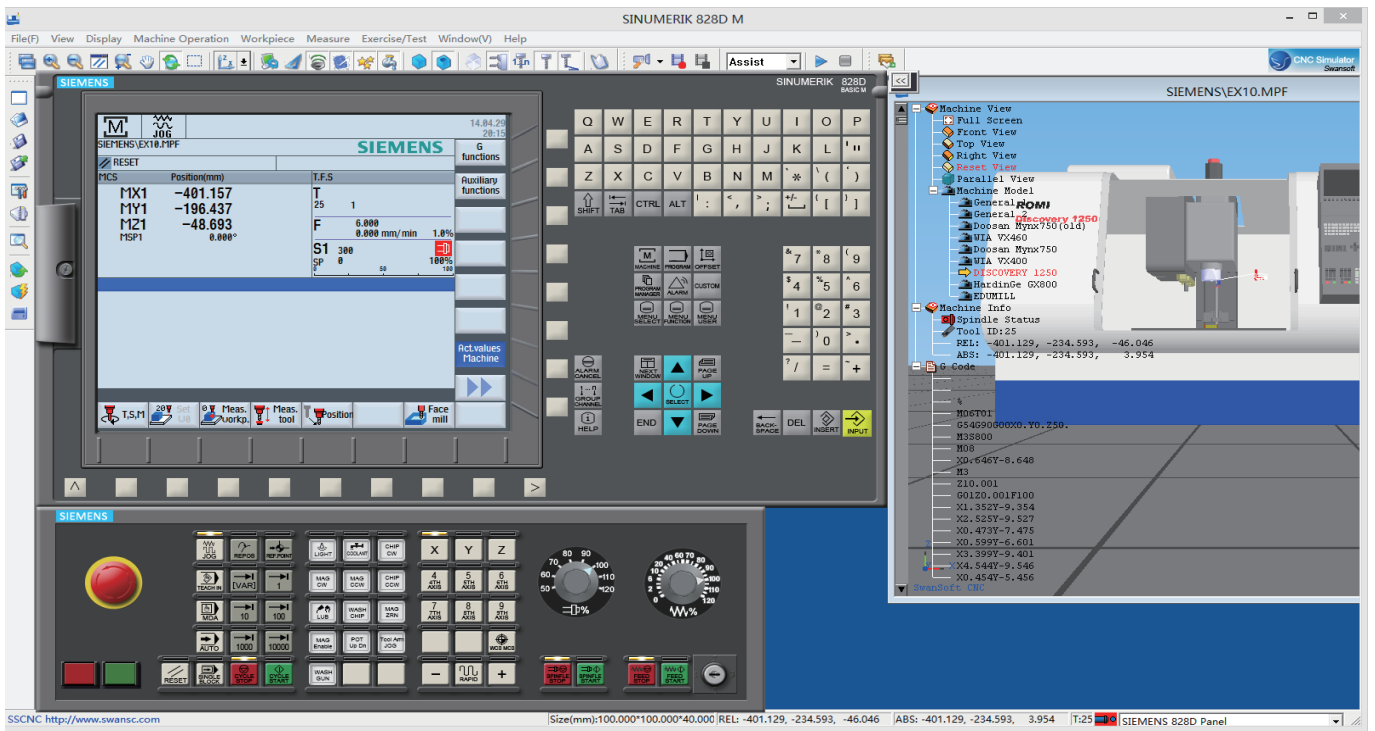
SINUMERIK 828D M

File(F) View Display Machine Operation Workpiece Measure Exercise/Test Window(V) Help

Assist

CNC Simulator
Swansoft

SIEMENS

SINUMERIK 828D BASIC M

JOG

14.04.29
20:15

SIEMENS\EX10.MPF

SIEMENS

RESET

G functions

Auxiliary functions

| MCS | Position(mm) |
|---|---|
| MX1 | -401.157 |
| MY1 | -196.437 |
| MZ1 | -48.693 |
| MSP1 | 0.000° |

T,F,S
T
25 1
F 6.000
0.000 mm/min 1.0%
S1 300
SP 0 100%
0 50 100

Act.values Machine

T,S,M
Set WO
Meas. workp.
Meas. tool
Position
Face mill

Q W E R T Y U I O P
A S D F G H J K L
Z X C V B N M
SHIFT TAB CTRL ALT

MACHINE PROGRAM OFFSET
PROGRAM MANAGER ALARM CUSTOM
MENU SELECT MENU FUNCTION MENU USER

7 8 9
4 5 6
1 2 3
0

ALARM CANCEL
GROUP CHANNEL
HELP

NEXT WINDOW
PAGE UP
SELECT
END
PAGE DOWN

BACK-SPACE DEL INSERT INPUT

SIEMENS

JOG REPOS REF.POINT
TEACH IN [VAR] 1
MDA 10 100
AUTO 1000 10000
RESET SINGLE BLOCK CYCLE STOP CYCLE START

LIGHT COOLANT CHIP CW
MAG CW MAG CCW CHIP CCW
LUB WASH CHIP MAG ZRN
MAG Enable POT Up Dn Tool Arm JOG
WASH GUN

X Y Z
4 5TH AXIS 6 6TH AXIS
7 7TH AXIS 8 8TH AXIS 9 9TH AXIS
WCS MCS
RAPID

SPINDLE STOP SPINDLE START FEED STOP FEED START

SIEMENS\EX10.MPF

Machine View
Full Screen
Front View
Top View
Right View
Reset View
Parallel View
Machine Model
General 1
General 2
Doosan Mynx750(old)
VIA VX460
Doosan Mynx750
VIA VX400
DISCOVERY 1250
HardinGe GX800
EDUMILL
Machine Info
Spindle Status
Tool ID:25
REL: -401.129, -234.593, -46.046
ABS: -401.129, -234.593, 3.954
G Code
%
M06T01
G54G90G00X0.Y0.Z50.
M3S800
M08
X0.646Y-8.648
M3
Z10.001
G01Z0.001F100
X1.352Y-9.354
X2.525Y-9.527
X0.473Y-7.475
X0.599Y-6.601
X3.399Y-9.401
X4.544Y-9.546
X0.454Y-5.456
SwanSoft CNC

ROMI
Discovery 1250

SSCNC http://www.swansc.com Size(mm):100.000*100.000*40.000 REL: -401.129, -234.593, -46.046 ABS: -401.129, -234.593, 3.954 T:25 SIEMENS 828D Panel